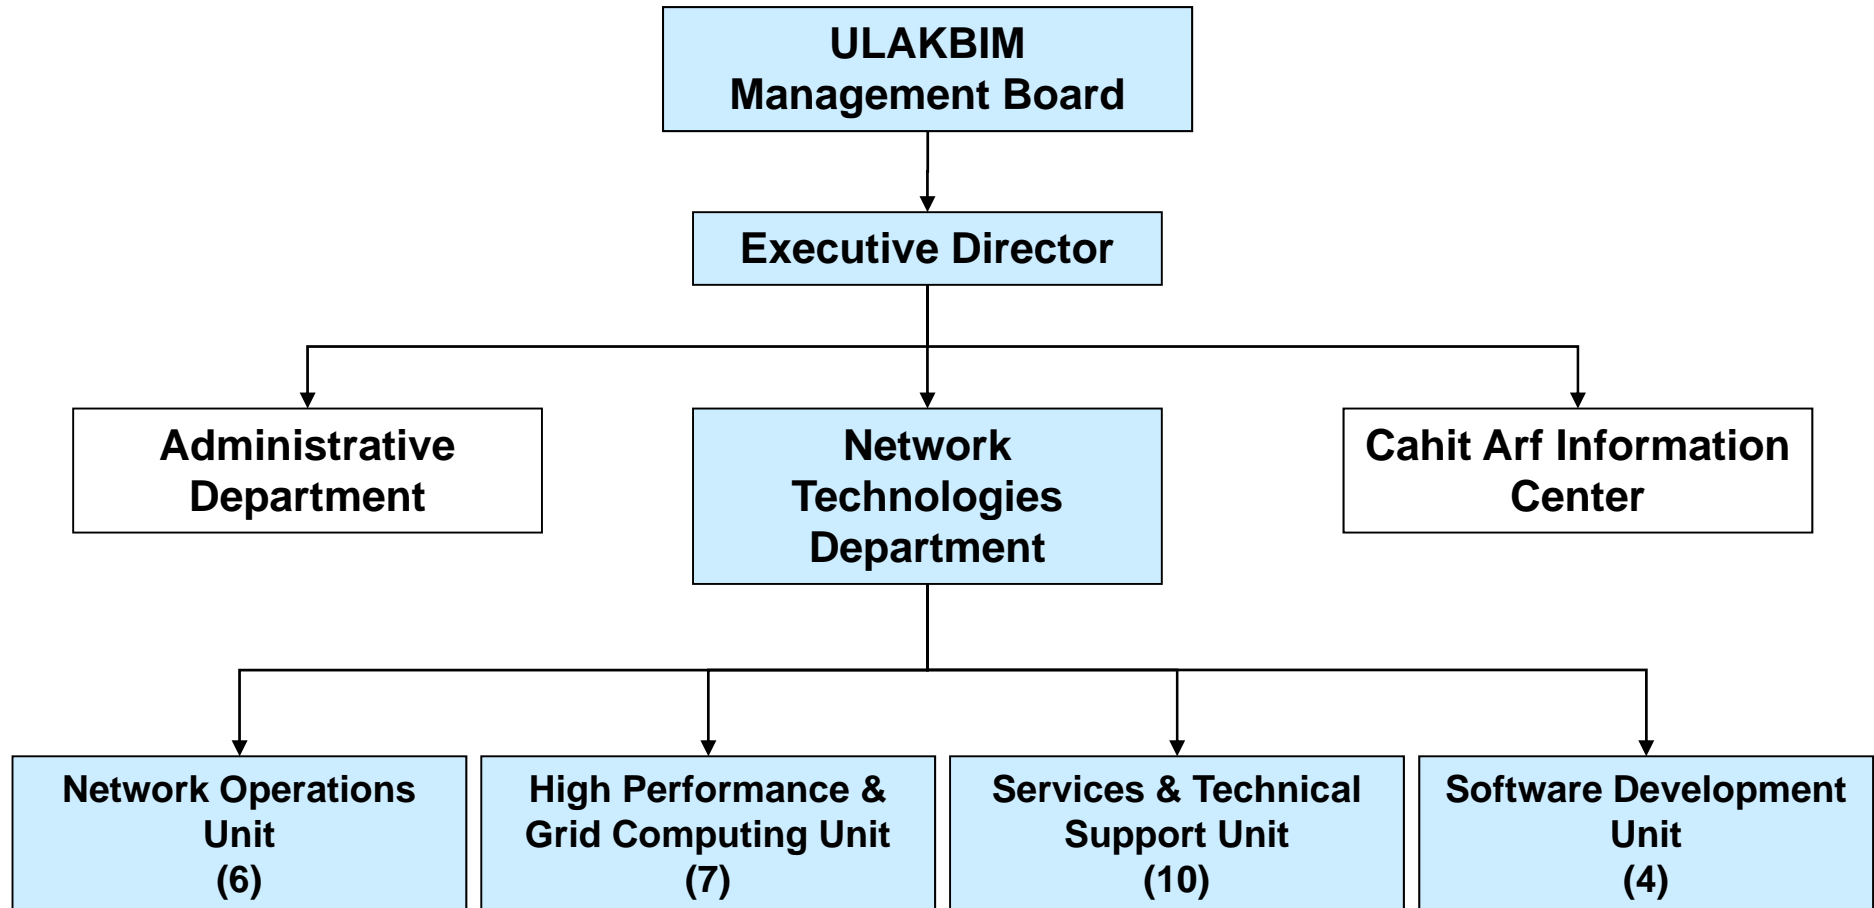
ULAKBIM
Management Board

Executive Director

Administrative Department

Network Technologies Department

Cahit Arf Information Center

Network Operations Unit
(6)

High Performance & Grid Computing Unit
(7)

Services & Technical Support Unit
(10)

Software Development Unit
(4)